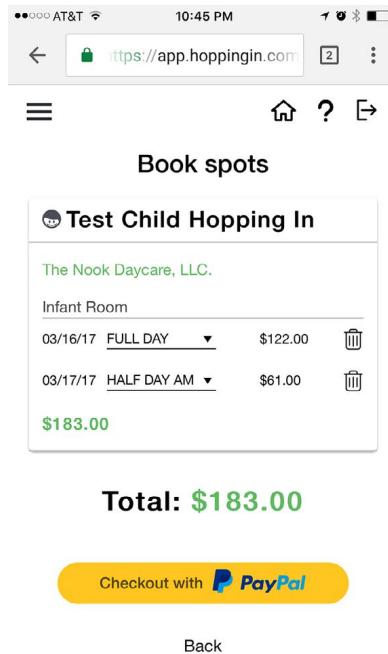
●●○○○ AT&T 10:45 PM

ttps://app.hoppingin.com 2

Book spots

Test Child Hopping In

The Nook Daycare, LLC.

Infant Room

03/16/17 FULL DAY $122.00

03/17/17 HALF DAY AM $61.00

$183.00

Total: $183.00

Checkout with PayPal

Back